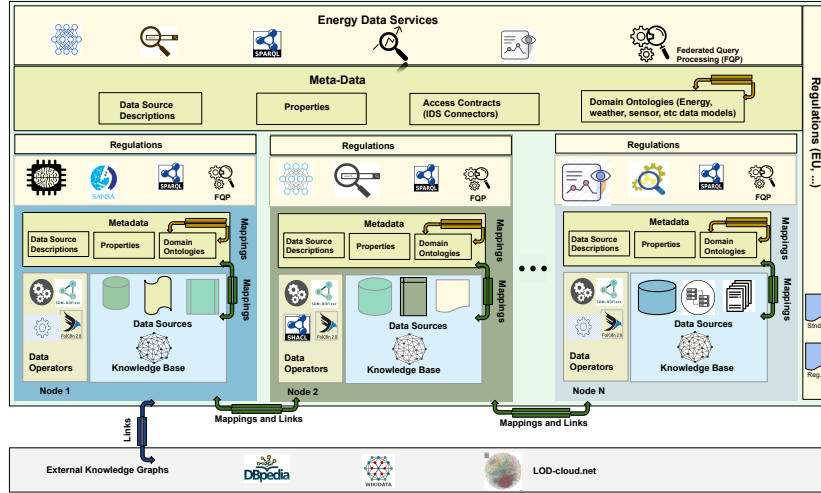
Energy Data Services

SPARQL

Federated Query Processing (FQP)

Meta-Data

Data Source Descriptions

Properties

Access Contracts (IDS Connectors)

Domain Ontologies (Energy, weather, sensor, etc data models)

Regulations (EU, ...)

Regulations

SANSA

SPARQL

FQP

Metadata

Data Source Descriptions

Properties

Domain Ontologies

Mappings

Mappings

Data Sources

Data Operators

Knowledge Base

Node 1

Regulations

SPARQL

FQP

Metadata

Data Source Descriptions

Properties

Domain Ontologies

Mappings

Mappings

SHACL

Data Sources

Data Operators

Knowledge Base

Node 2

Regulations

SPARQL

FQP

Metadata

Data Source Descriptions

Properties

Domain Ontologies

Mappings

Mappings

Data Sources

Data Operators

Knowledge Base

Node N

Stnd

Reg.

Links

Mappings and Links

Mappings and Links

External Knowledge Graphs

DBpedia

WIKIDATA

LOD-cloud.net